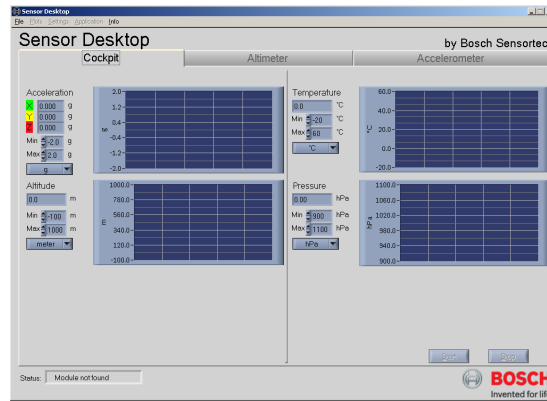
Sensor Desktop

File Plots Settings Application Info

Sensor Desktop

by Bosch Sensortec

Cockpit

Altimeter

Accelerometer

Acceleration

X 0.000 g

Y 0.000 g

Z 0.000 g

Min -2.0 g

Max 2.0 g

g

2.0
1.2
0.4
-0.4
-1.2
-2.0

g

Altitude

0.0 m

Min -100 m

Max 1000 m

meter

1000.0
780.0
560.0
340.0
120.0
-100.0

m

Temperature

0.0 °C

Min -20 °C

Max 60 °C

°C

60.0
40.0
20.0
0.0
-20.0

°C

Pressure

0.00 hPa

Min 900 hPa

Max 1100 hPa

hPa

1100.0
1060.0
1020.0
980.0
940.0
900.0

hPa

Start

Stop

Status: Module not found

BOSCH

Invented for lif